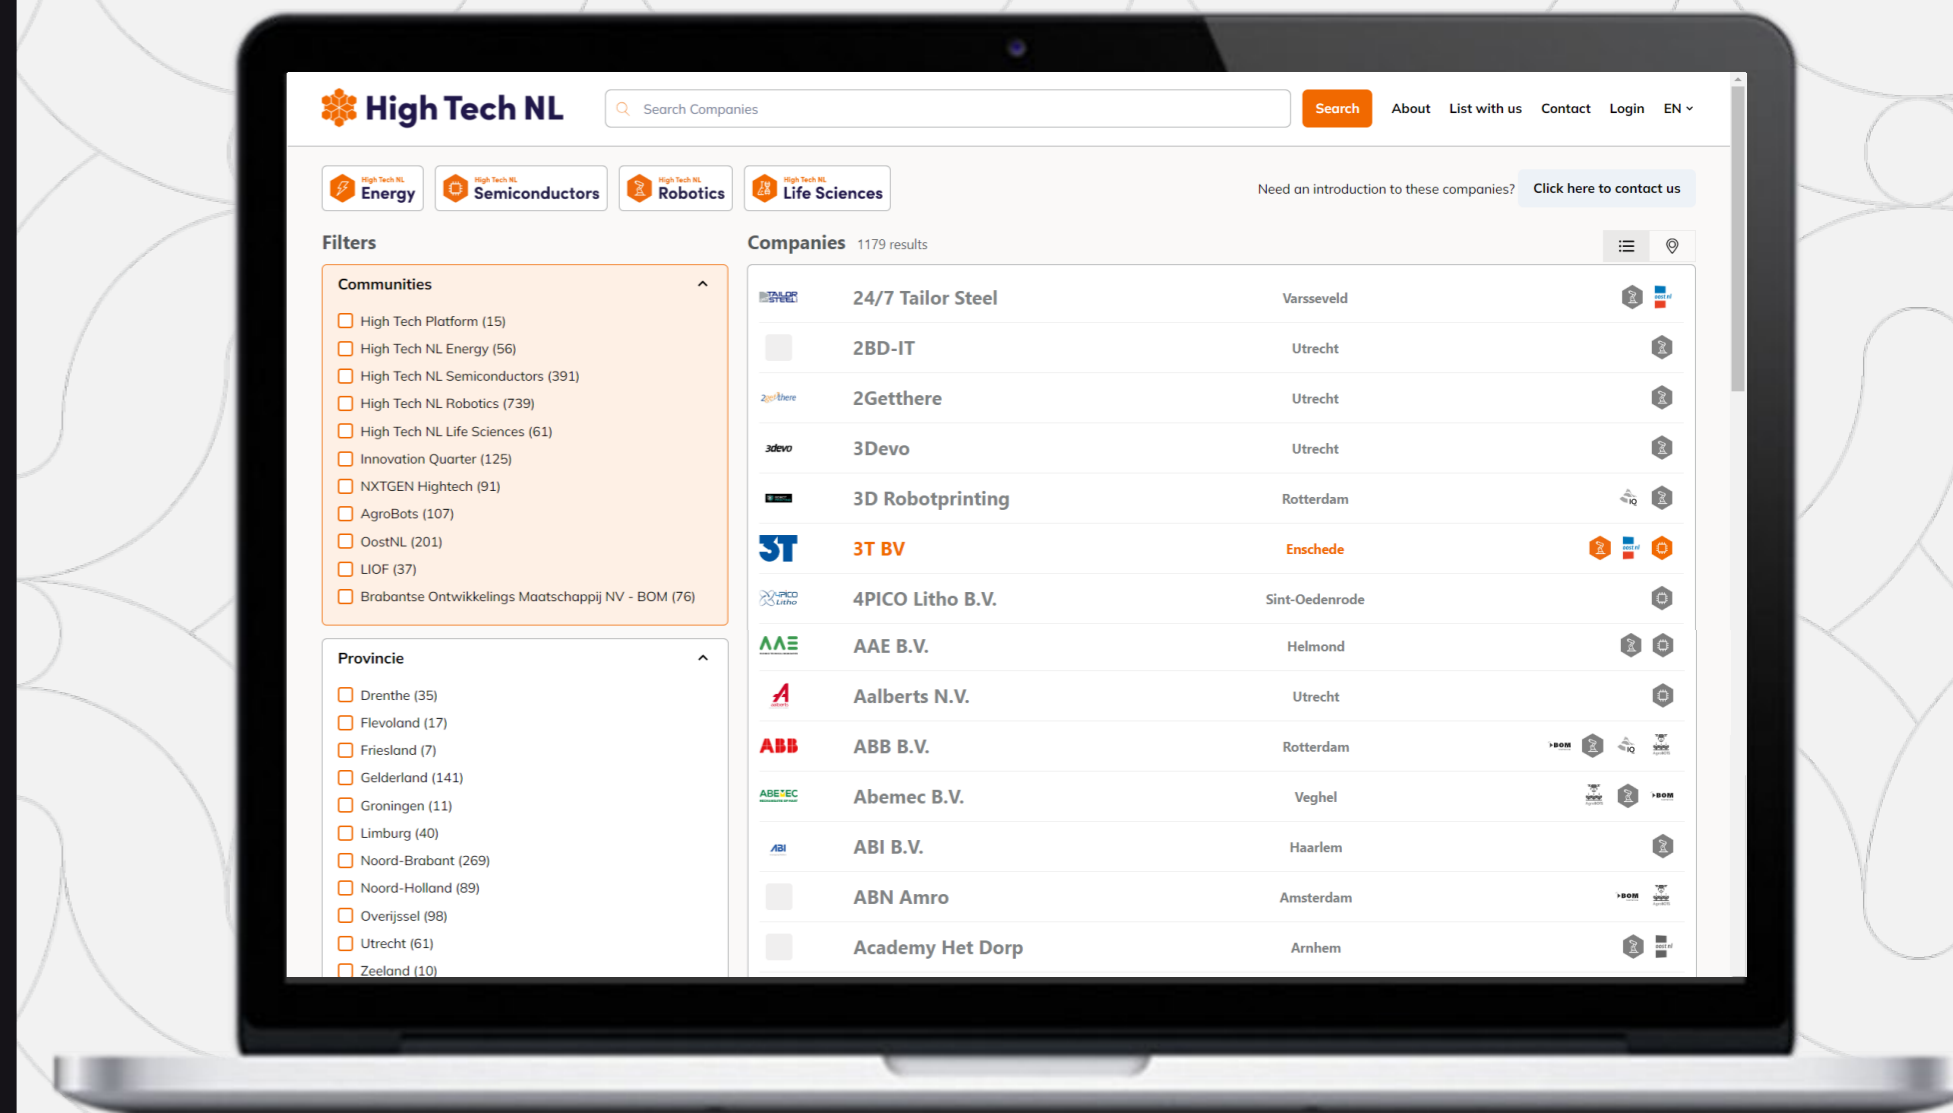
High Tech NL

Search Companies

Search

About List with us Contact Login EN

High Tech NL Energy

High Tech NL Semiconductors

High Tech NL Robotics

High Tech NL Life Sciences

Need an introduction to these companies? Click here to contact us

Filters

Communities

High Tech Platform (15)
High Tech NL Energy (56)
High Tech NL Semiconductors (391)
High Tech NL Robotics (739)
High Tech NL Life Sciences (61)
Innovation Quarter (125)
NXTGEN Hightech (91)
AgroBots (107)
OostNL (201)
LIOF (37)
Brabantse Ontwikkelings Maatschappij NV - BOM (76)

Provincie

Drenthe (35)
Flevoland (17)
Friesland (7)
Gelderland (141)
Groningen (11)
Limburg (40)
Noord-Brabant (269)
Noord-Holland (89)
Overijssel (98)
Utrecht (61)
Zeeland (10)

Companies 1179 results

| | | |
|---|---|---|
| 24/7 Tailor Steel | Varsseveld | |
| 2BD-IT | Utrecht | |
| 2Getthere | Utrecht | |
| 3Devo | Utrecht | |
| 3D Robotprinting | Rotterdam | |
| 3T BV | Enschede | |
| 4PICO Litho B.V. | Sint-Oedenrode | |
| AAE B.V. | Helmond | |
| Aalberts N.V. | Utrecht | |
| ABB B.V. | Rotterdam | BOM |
| Abemec B.V. | Veghel | BOM |
| ABI B.V. | Haarlem | |
| ABN Amro | Amsterdam | BOM |
| Academy Het Dorp | Arnhem | |